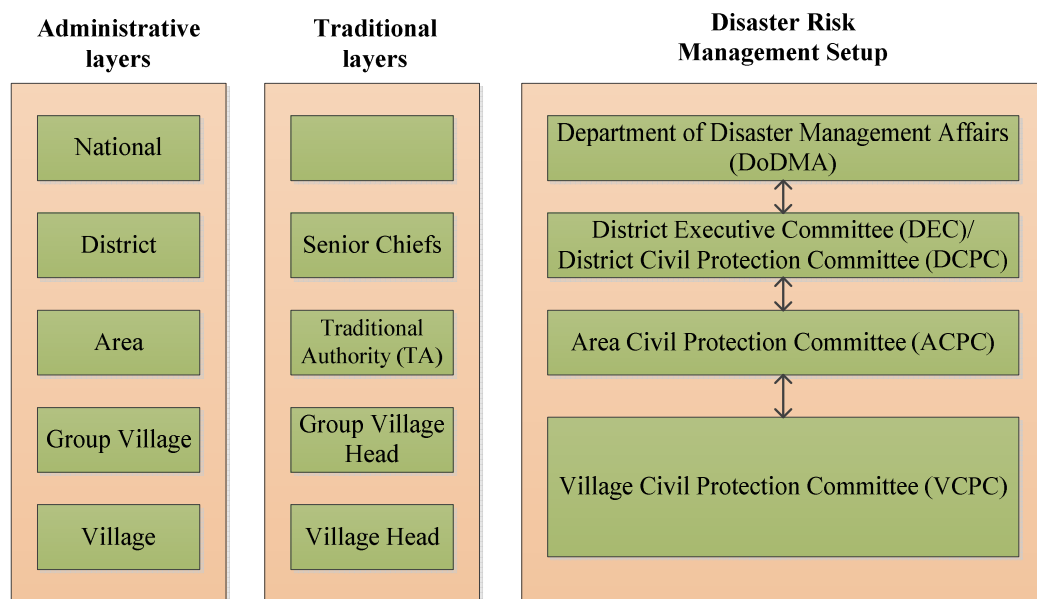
Administrative layers

National

District

Area

Group Village

Village

Traditional layers

Senior Chiefs

Traditional Authority (TA)

Group Village Head

Village Head

Disaster Risk Management Setup

Department of Disaster Management Affairs (DoDMA)

District Executive Committee (DEC)/ District Civil Protection Committee (DCPC)

Area Civil Protection Committee (ACPC)

Village Civil Protection Committee (VCPC)